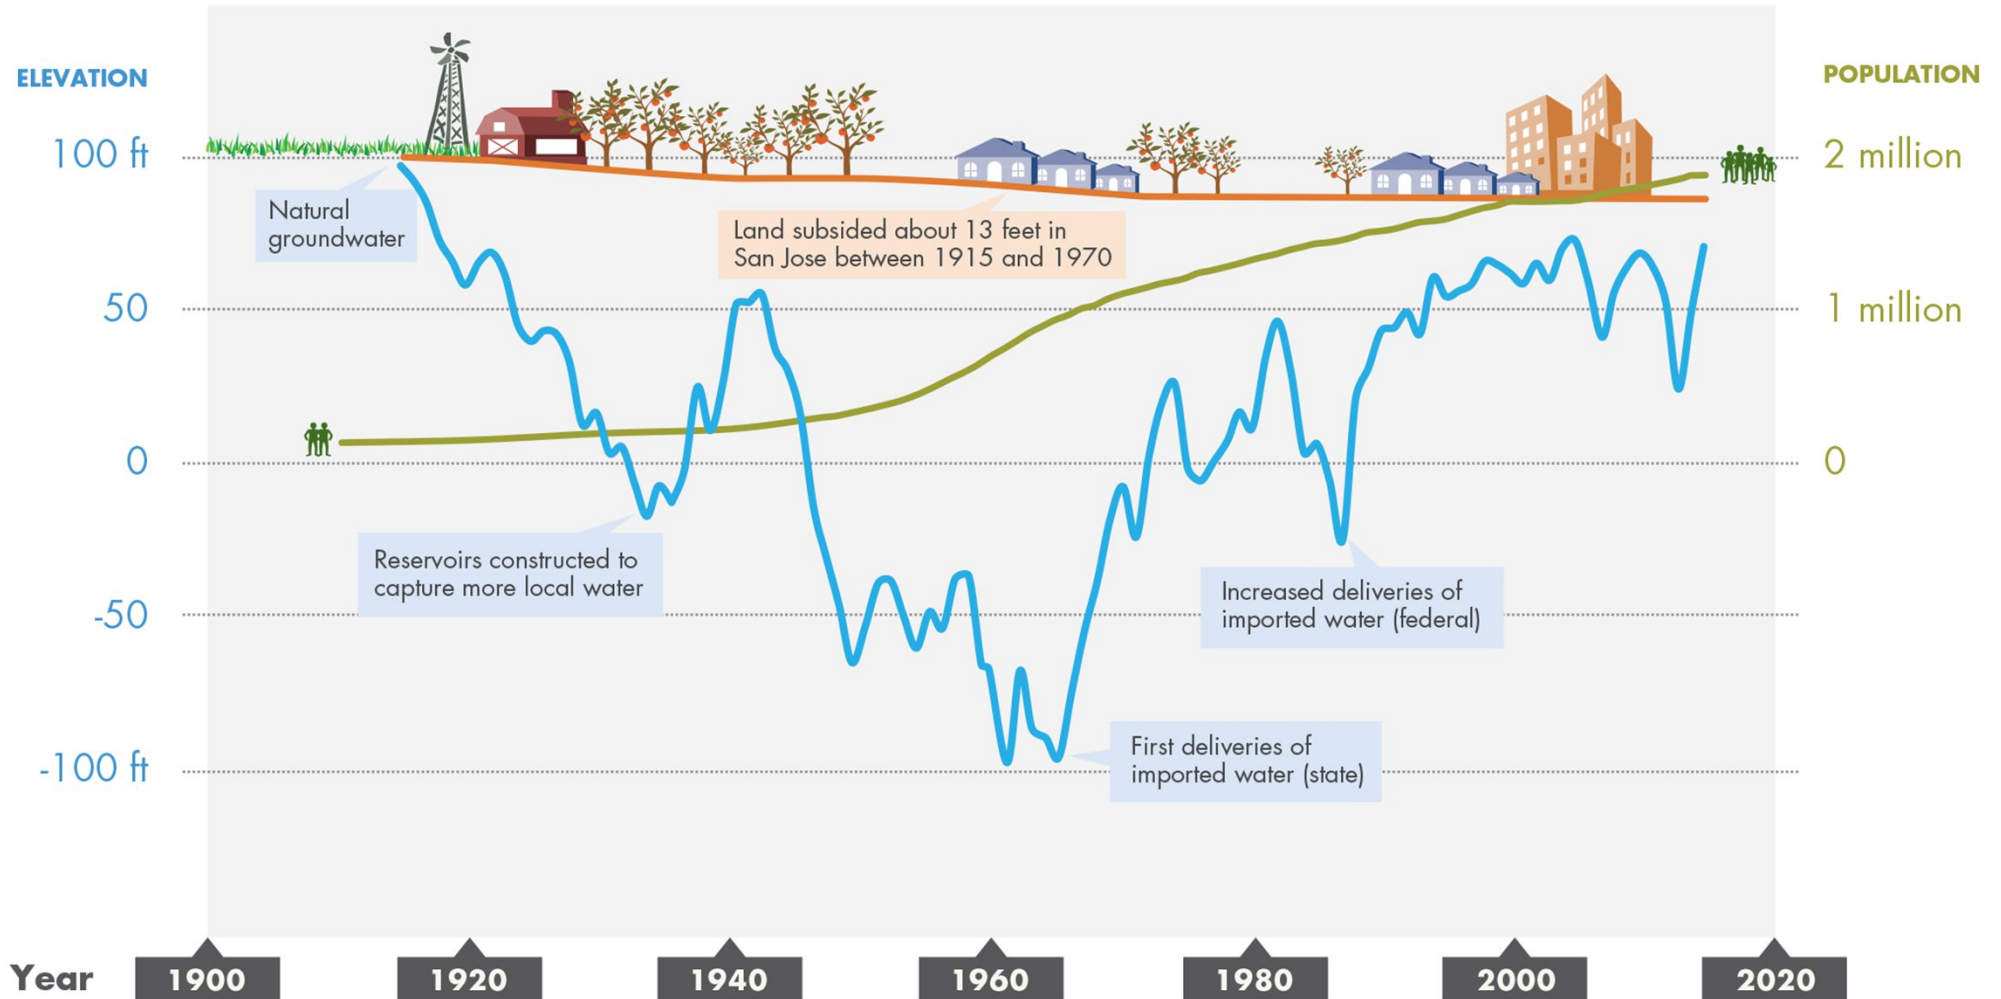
ELEVATION

POPULATION

100 ft

2 million

Natural groundwater

Land subsided about 13 feet in San Jose between 1915 and 1970

50

1 million

0

0

Reservoirs constructed to capture more local water

Increased deliveries of imported water (federal)

-50

-100 ft

First deliveries of imported water (state)

Year

1900

1920

1940

1960

1980

2000

2020